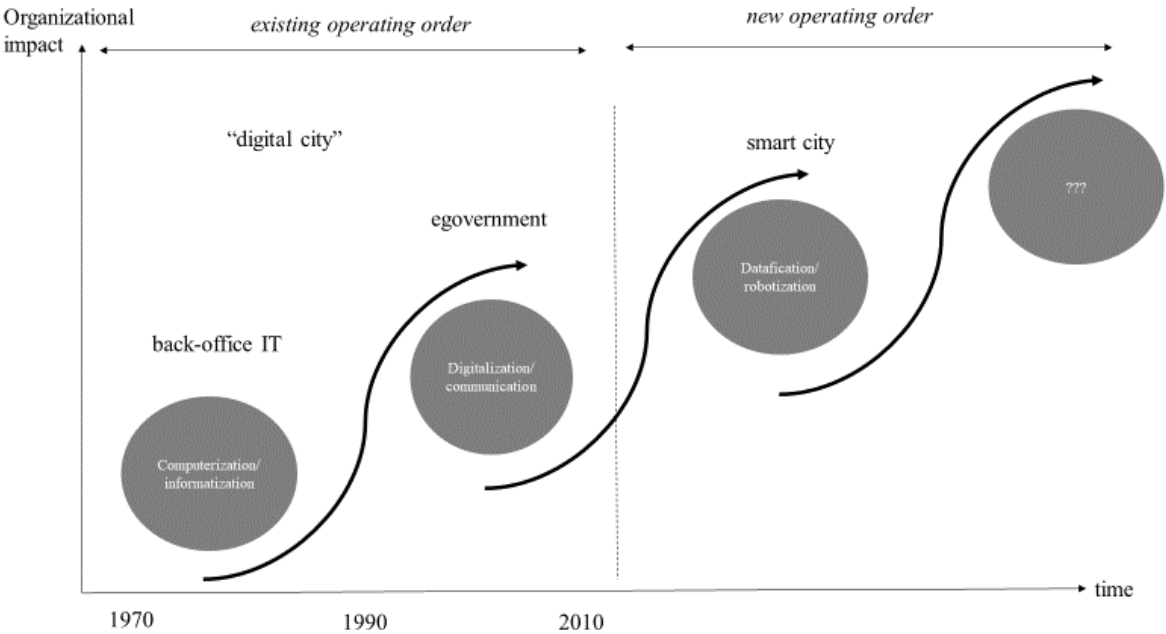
Organizational impact

existing operating order

new operating order

"digital city"

smart city

???

egovernment

Datafication/ robotization

back-office IT

Digitalization/ communication

Computerization/ informatization

time

1970

1990

2010